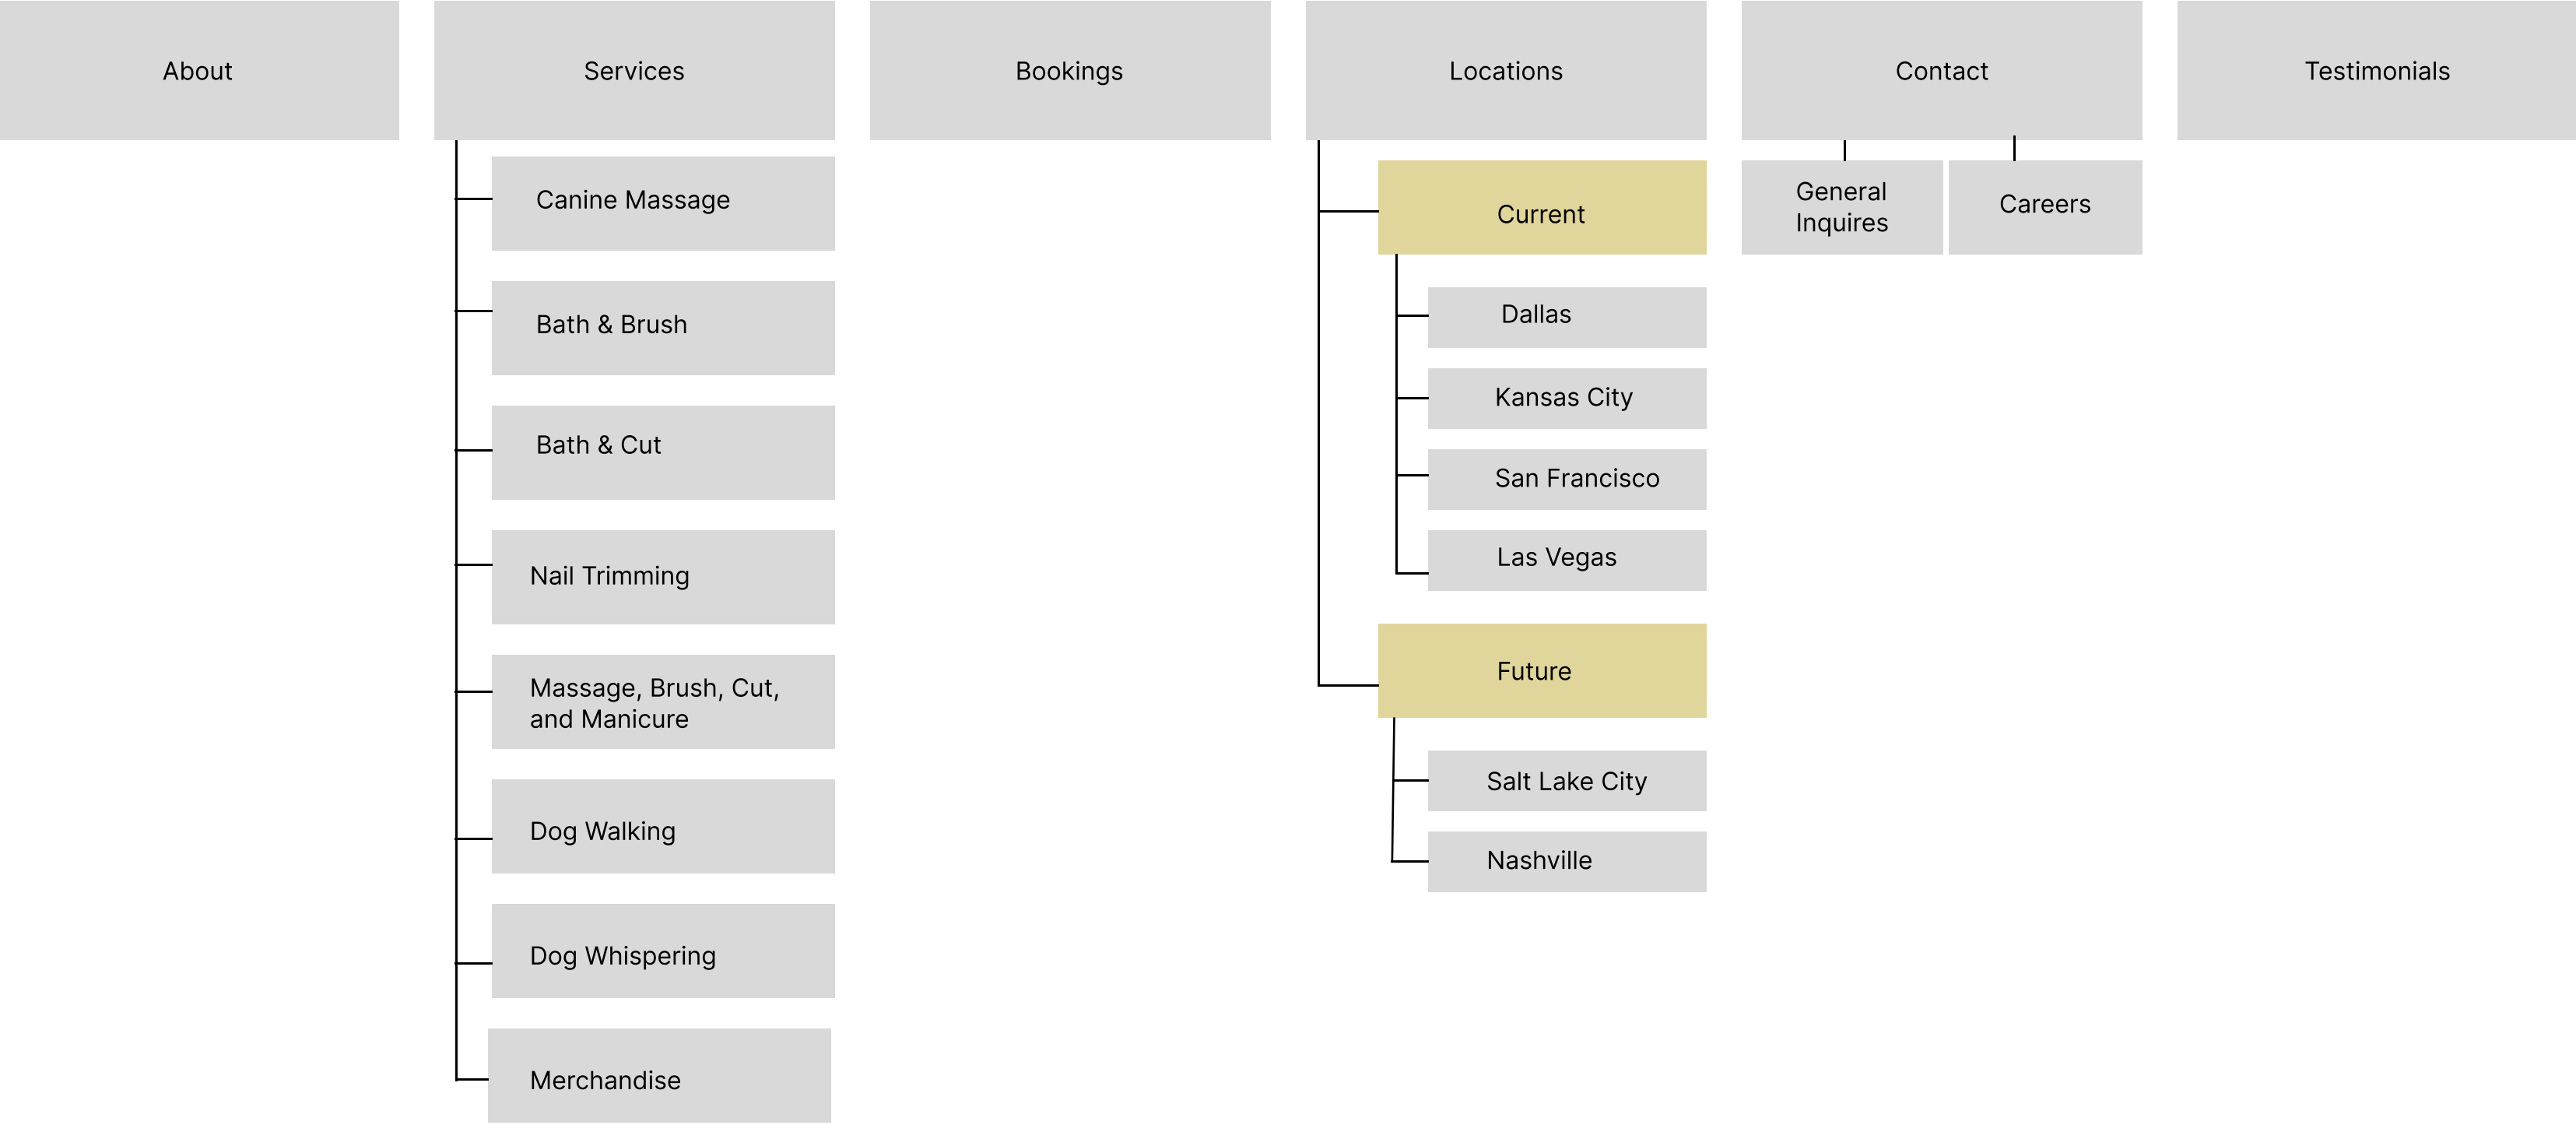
About

Services

Canine Massage

Bath & Brush

Bath & Cut

Nail Trimming

Massage, Brush, Cut, and Manicure

Dog Walking

Dog Whispering

Merchandise

Bookings

Locations

Current

Dallas

Kansas City

San Francisco

Las Vegas

Future

Salt Lake City

Nashville

Contact

General Inquires

Careers

Testimonials